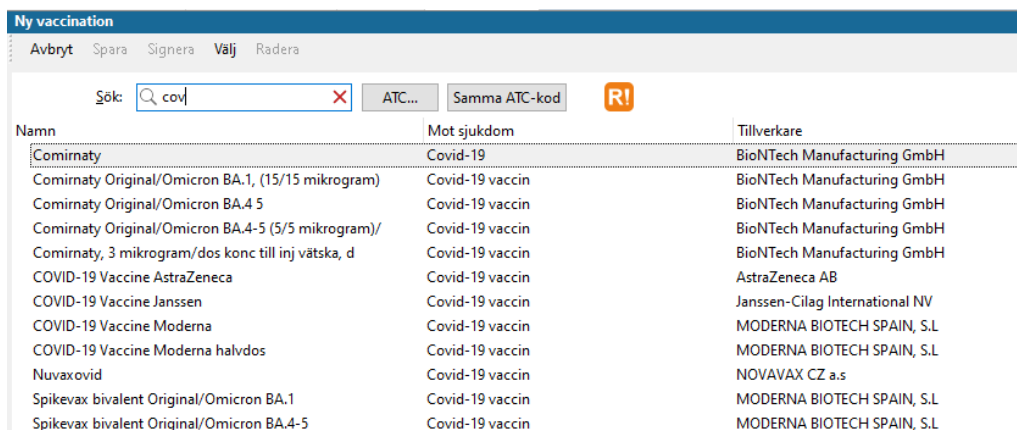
Ny vaccination

Avbryt Spara Signera Välj Radera

Sök: cov ATC... Samma ATC-kod R!

| Namn | Mot sjukdom | Tillverkare |
|---|---|---|
| Comirnaty | Covid-19 | BioNTech Manufacturing GmbH |
| Comirnaty Original/Omicron BA.1, (15/15 mikrogram) | Covid-19 vaccin | BioNTech Manufacturing GmbH |
| Comirnaty Original/Omicron BA.4 5 | Covid-19 vaccin | BioNTech Manufacturing GmbH |
| Comirnaty Original/Omicron BA.4-5 (5/5 mikrogram)/ | Covid-19 vaccin | BioNTech Manufacturing GmbH |
| Comirnaty, 3 mikrogram/dos konc till inj vätska, d | Covid-19 vaccin | BioNTech Manufacturing GmbH |
| COVID-19 Vaccine AstraZeneca | Covid-19 vaccin | AstraZeneca AB |
| COVID-19 Vaccine Janssen | Covid-19 vaccin | Janssen-Cilag International NV |
| COVID-19 Vaccine Moderna | Covid-19 vaccin | MODERNA BIOTECH SPAIN, S.L |
| COVID-19 Vaccine Moderna halvdos | Covid-19 vaccin | MODERNA BIOTECH SPAIN, S.L |
| Nuvaxovid | Covid-19 vaccin | NOVAVAX CZ a.s |
| Spikevax bivalent Original/Omicron BA.1 | Covid-19 vaccin | MODERNA BIOTECH SPAIN, S.L |
| Spikevax bivalent Original/Omicron BA.4-5 | Covid-19 vaccin | MODERNA BIOTECH SPAIN, S.L |